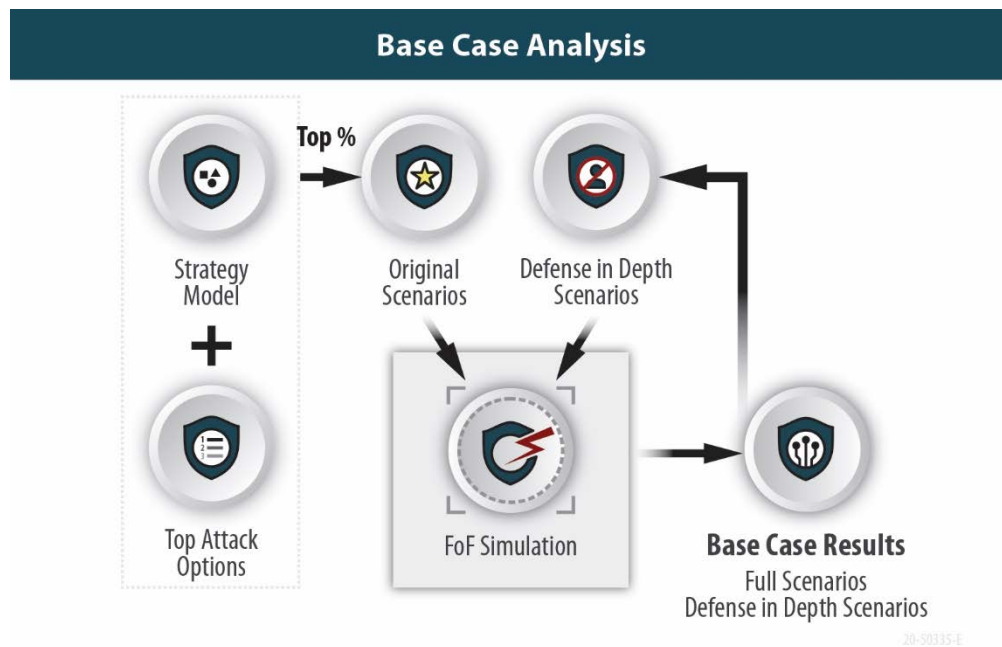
Base Case Analysis

Top %

Strategy Model

+

Top Attack Options

Original Scenarios

Defense in Depth Scenarios

FoF Simulation

Base Case Results

Full Scenarios
Defense in Depth Scenarios

20-50335-E